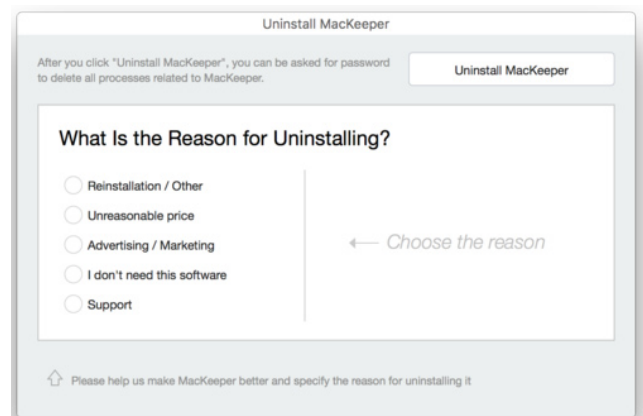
Uninstall MacKeeper

After you click "Uninstall MacKeeper", you can be asked for password to delete all processes related to MacKeeper.

Uninstall MacKeeper

What Is the Reason for Uninstalling?

Reinstallation / Other

Unreasonable price

Advertising / Marketing

I don't need this software

Support

← Choose the reason

Please help us make MacKeeper better and specify the reason for uninstalling it